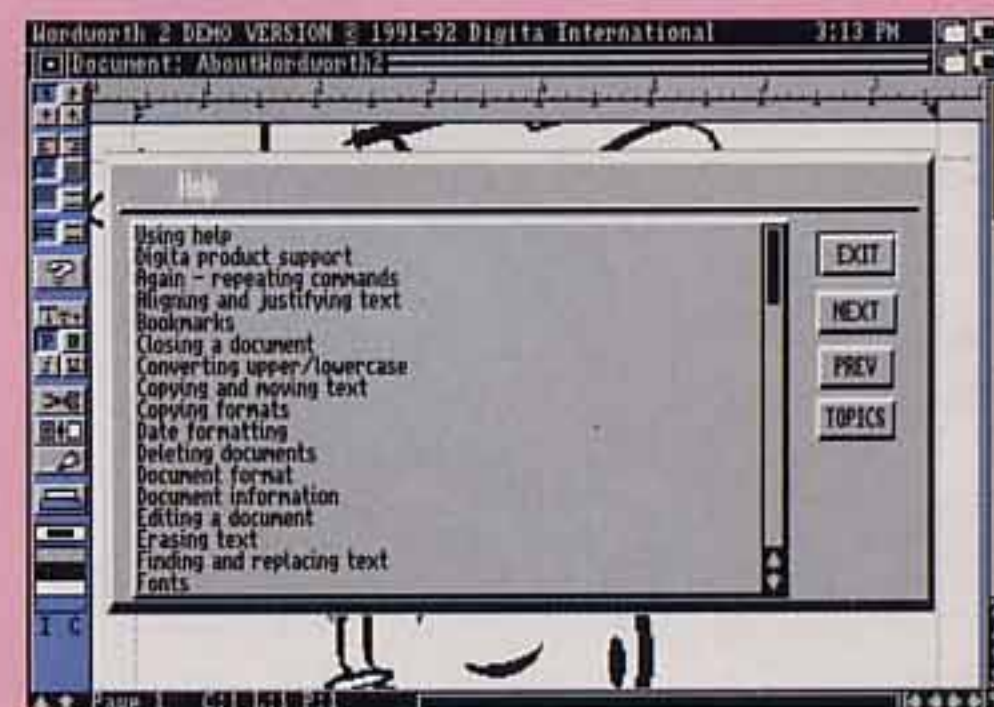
Wordworth 2 DEMO VERSION © 1991-92 Digita International 3:13 PM

Document: AboutWordworth2

Help

Using help
Digita product support
Again - repeating commands
Aligning and justifying text
Bookmarks
Closing a document
Converting upper/lowercase
Copying and moving text
Copying formats
Date formatting
Deleting documents
Document format
Document information
Editing a document
Erasing text
Finding and replacing text
Fonts

EXIT
NEXT
PREV
TOPICS

I C

Page 1 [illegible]